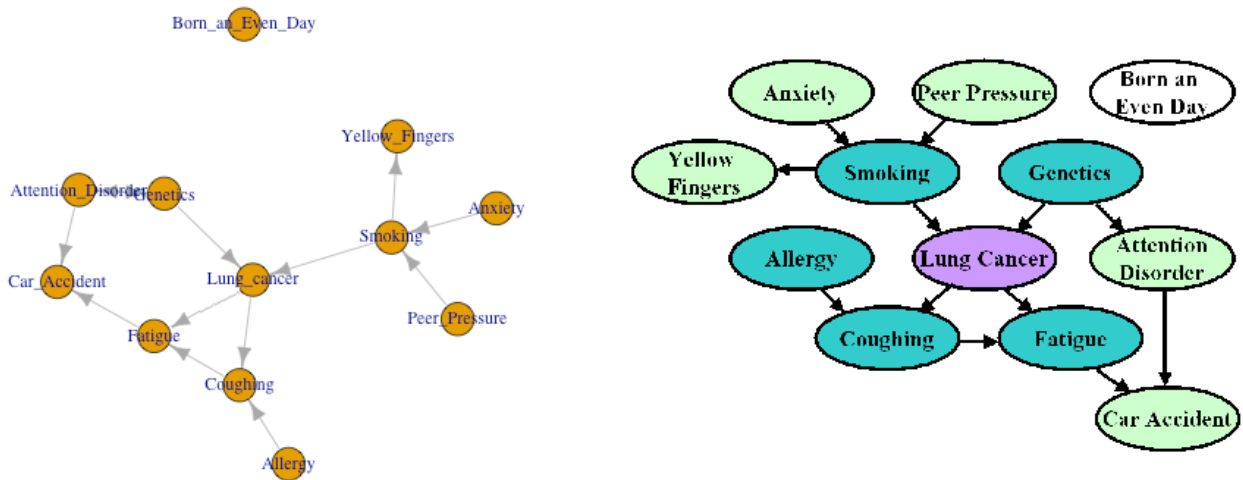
Born_an_Even_Day

Yellow_Fingers

Attention_Disorder

Genetics

Anxiety

Smoking

Car_Accident

Lung_cancer

Peer_Pressure

Fatigue

Coughing

Allergy

Anxiety

Peer Pressure

Born an Even Day

Yellow Fingers

Smoking

Genetics

Allergy

Lung Cancer

Attention Disorder

Coughing

Fatigue

Car Accident